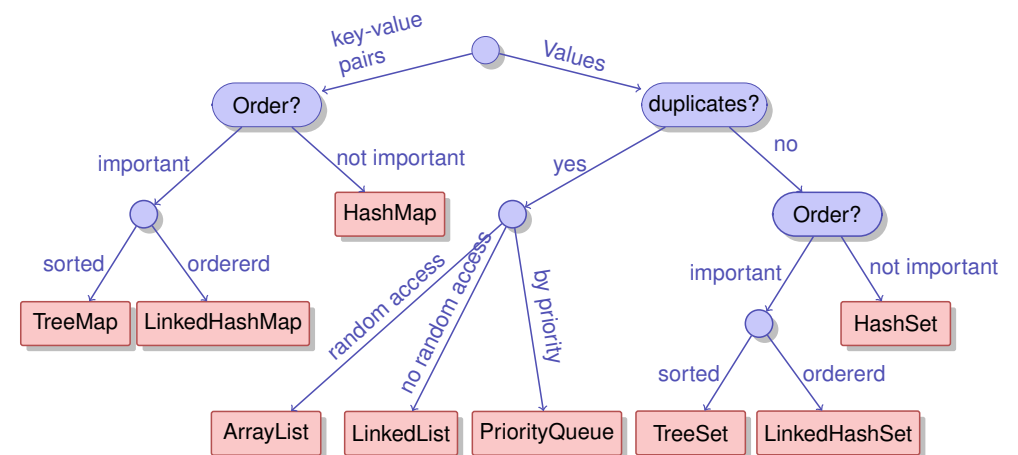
key-value pairs

Values

Order?

duplicates?

important

not important

yes

no

HashMap

Order?

sorted

ordererd

random access

no random access

by priority

important

not important

TreeMap

LinkedHashMap

HashSet

sorted

ordererd

ArrayList

LinkedList

PriorityQueue

TreeSet

LinkedHashSet